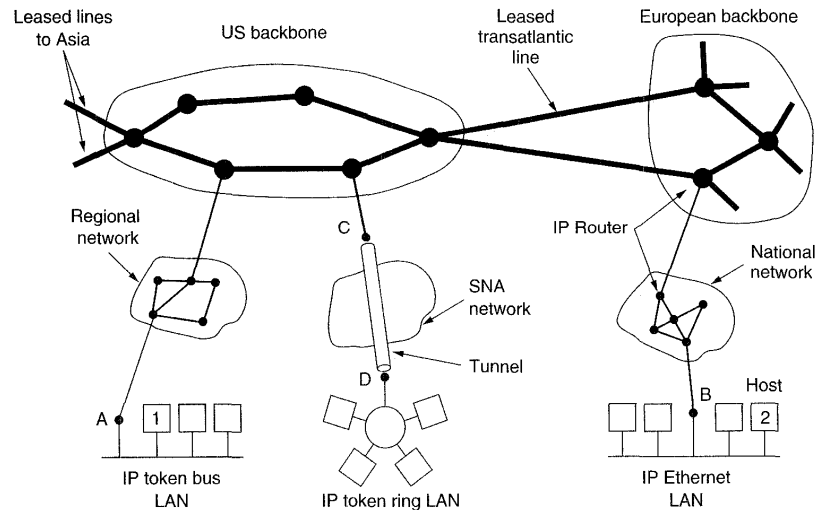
Leased lines to Asia

US backbone

Leased transatlantic line

European backbone

Regional network

C

SNA network

Tunnel

D

IP Router

National network

A

1

B

Host

2

IP token bus LAN

IP token ring LAN

IP Ethernet LAN